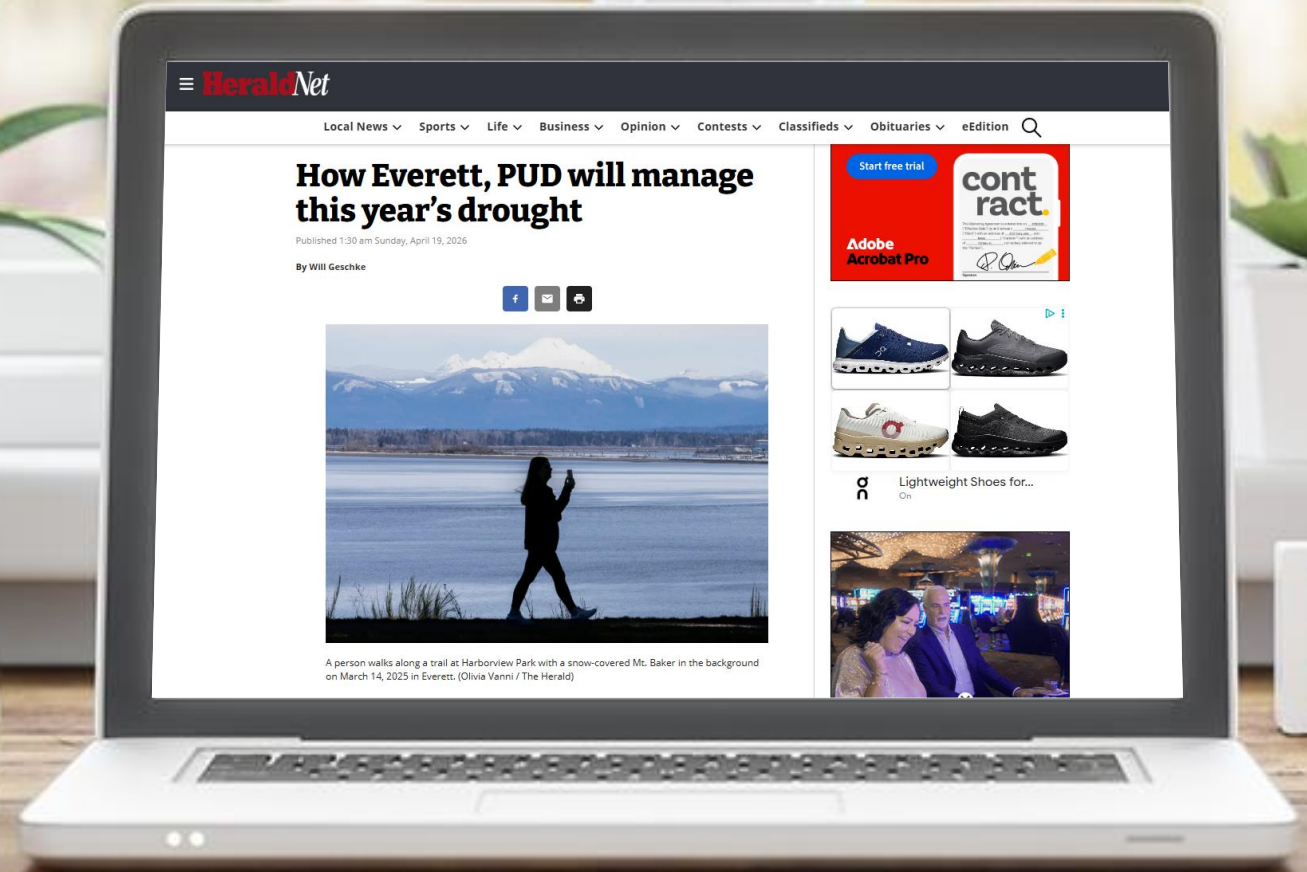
HeraldNet

Local News Sports Life Business Opinion Contests Classifieds Obituaries eEdition

How Everett, PUD will manage this year's drought

Published 1:30 am Sunday, April 19, 2026

By Will Geschke

A person walks along a trail at Harborview Park with a snow-covered Mt. Baker in the background on March 14, 2025 in Everett. (Olivia Vanni / The Herald)

Start free trial

contract.

Adobe Acrobat Pro

Lightweight Shoes for...

On